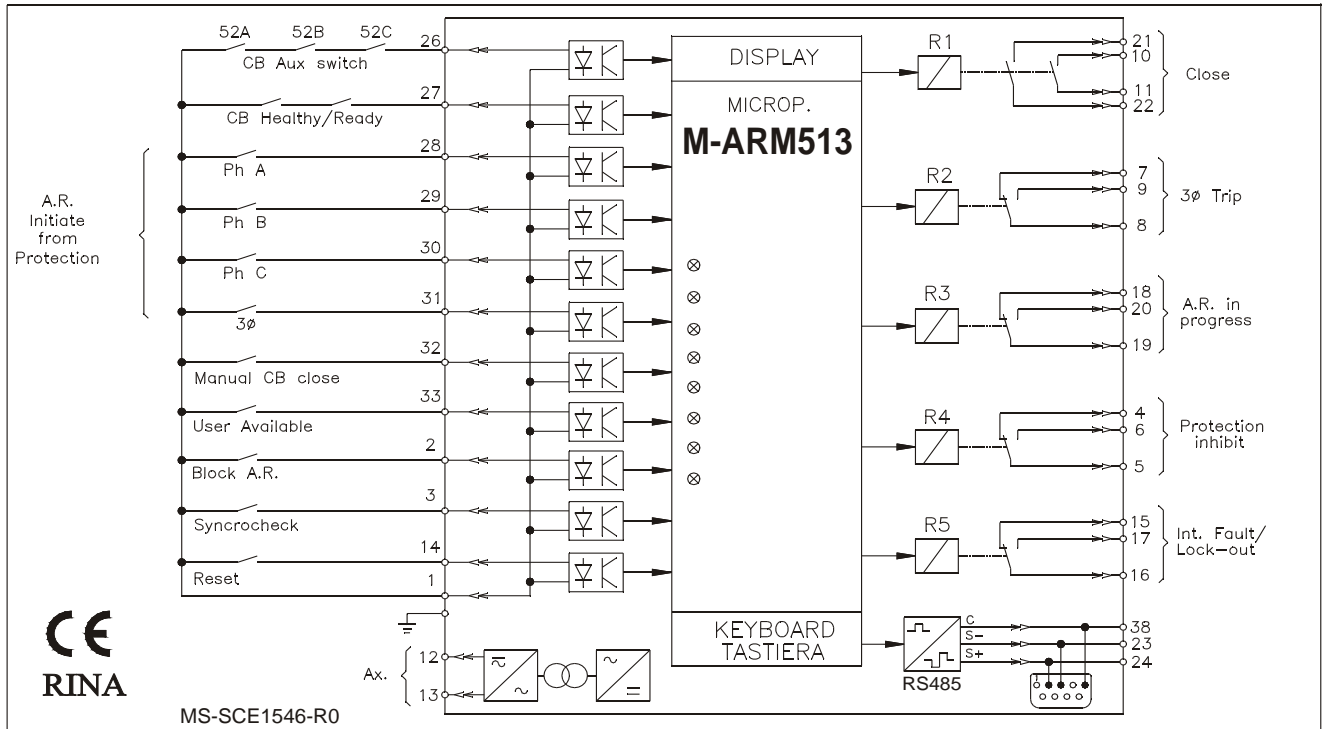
52A 52B 52C
CB Aux switch
26
27
CB Healthy/Ready
28
Ph A
29
Ph B
30
Ph C
31
3ø
32
Manual CB close
33
User Available
2
Block A.R.
3
Syncrocheck
14
Reset
1

A.R. Initiate from Protection

DISPLAY
MICROP.
M-ARM513
KEYBOARD
TASTIERA

R1
21
10
11
22
Close

R2
7
9
8
3ø Trip

R3
18
20
19
A.R. in progress

R4
4
6
5
Protection inhibit

R5
15
17
16
Int. Fault/ Lock-out

RS485
C
S−
S+
38
23
24

Ax.
12
13

CE
RINA
MS-SCE1546-R0